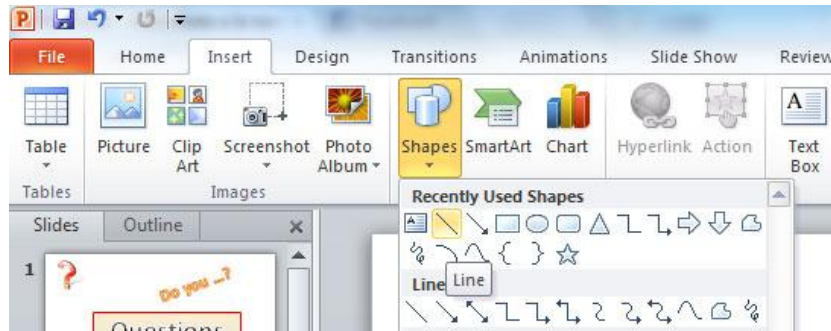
File Home Insert Design Transitions Animations Slide Show Review

Table
Tables

Picture Clip Art Screenshot Photo Album
Images

Shapes SmartArt Chart Hyperlink Action Text Box

Recently Used Shapes

Line Line

Slides Outline ×

1

Do you ...?

Questions